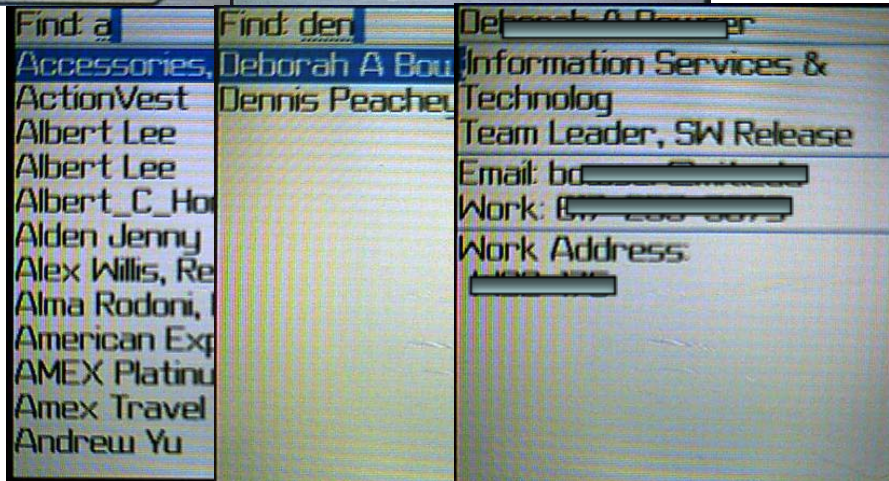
Find: a
Accessories,
ActionVest
Albert Lee
Albert Lee
Albert_C_Ho
Alden Jenny
Alex Willis, Re
Alma Rodoni,
American Exp
AMEX Platinu
Amex Travel
Andrew Yu

Find: den
Deborah A Bou
Dennis Peache

De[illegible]er
Information Services &
Technolog
Team Leader, SW Release
Email: bo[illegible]
Work: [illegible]
Work Address:
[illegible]